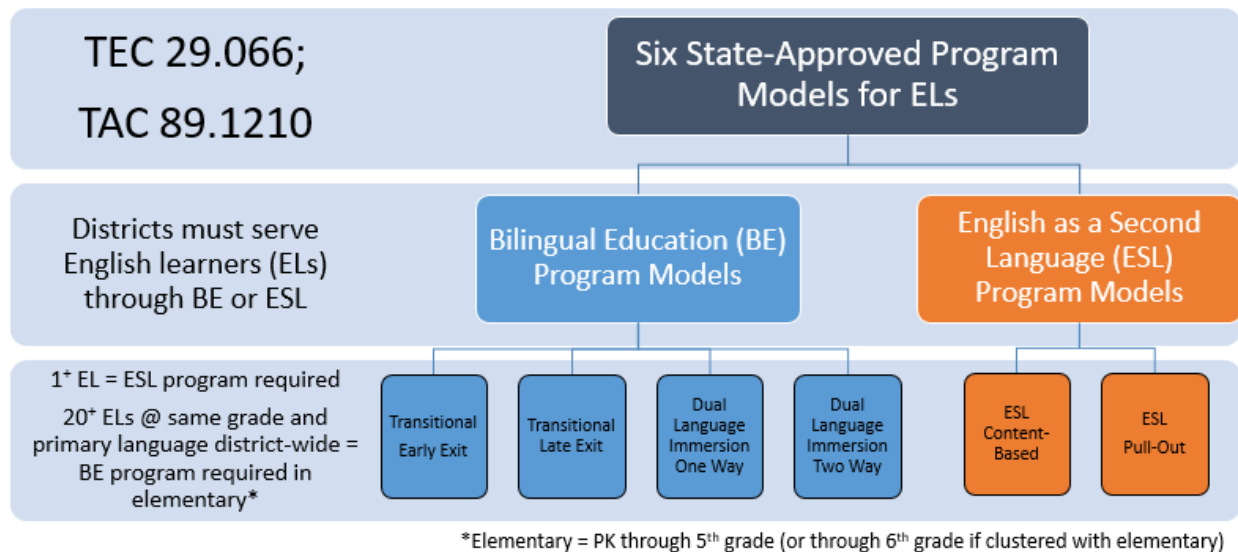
TEC 29.066;

TAC 89.1210

Six State-Approved Program Models for ELs

Districts must serve English learners (ELs) through BE or ESL

Bilingual Education (BE) Program Models

English as a Second Language (ESL) Program Models

$1^+$ EL = ESL program required

$20^+$ ELs @ same grade and primary language district-wide = BE program required in elementary*

Transitional Early Exit

Transitional Late Exit

Dual Language Immersion One Way

Dual Language Immersion Two Way

ESL Content-Based

ESL Pull-Out

*Elementary = PK through $5^{th}$ grade (or through $6^{th}$ grade if clustered with elementary)